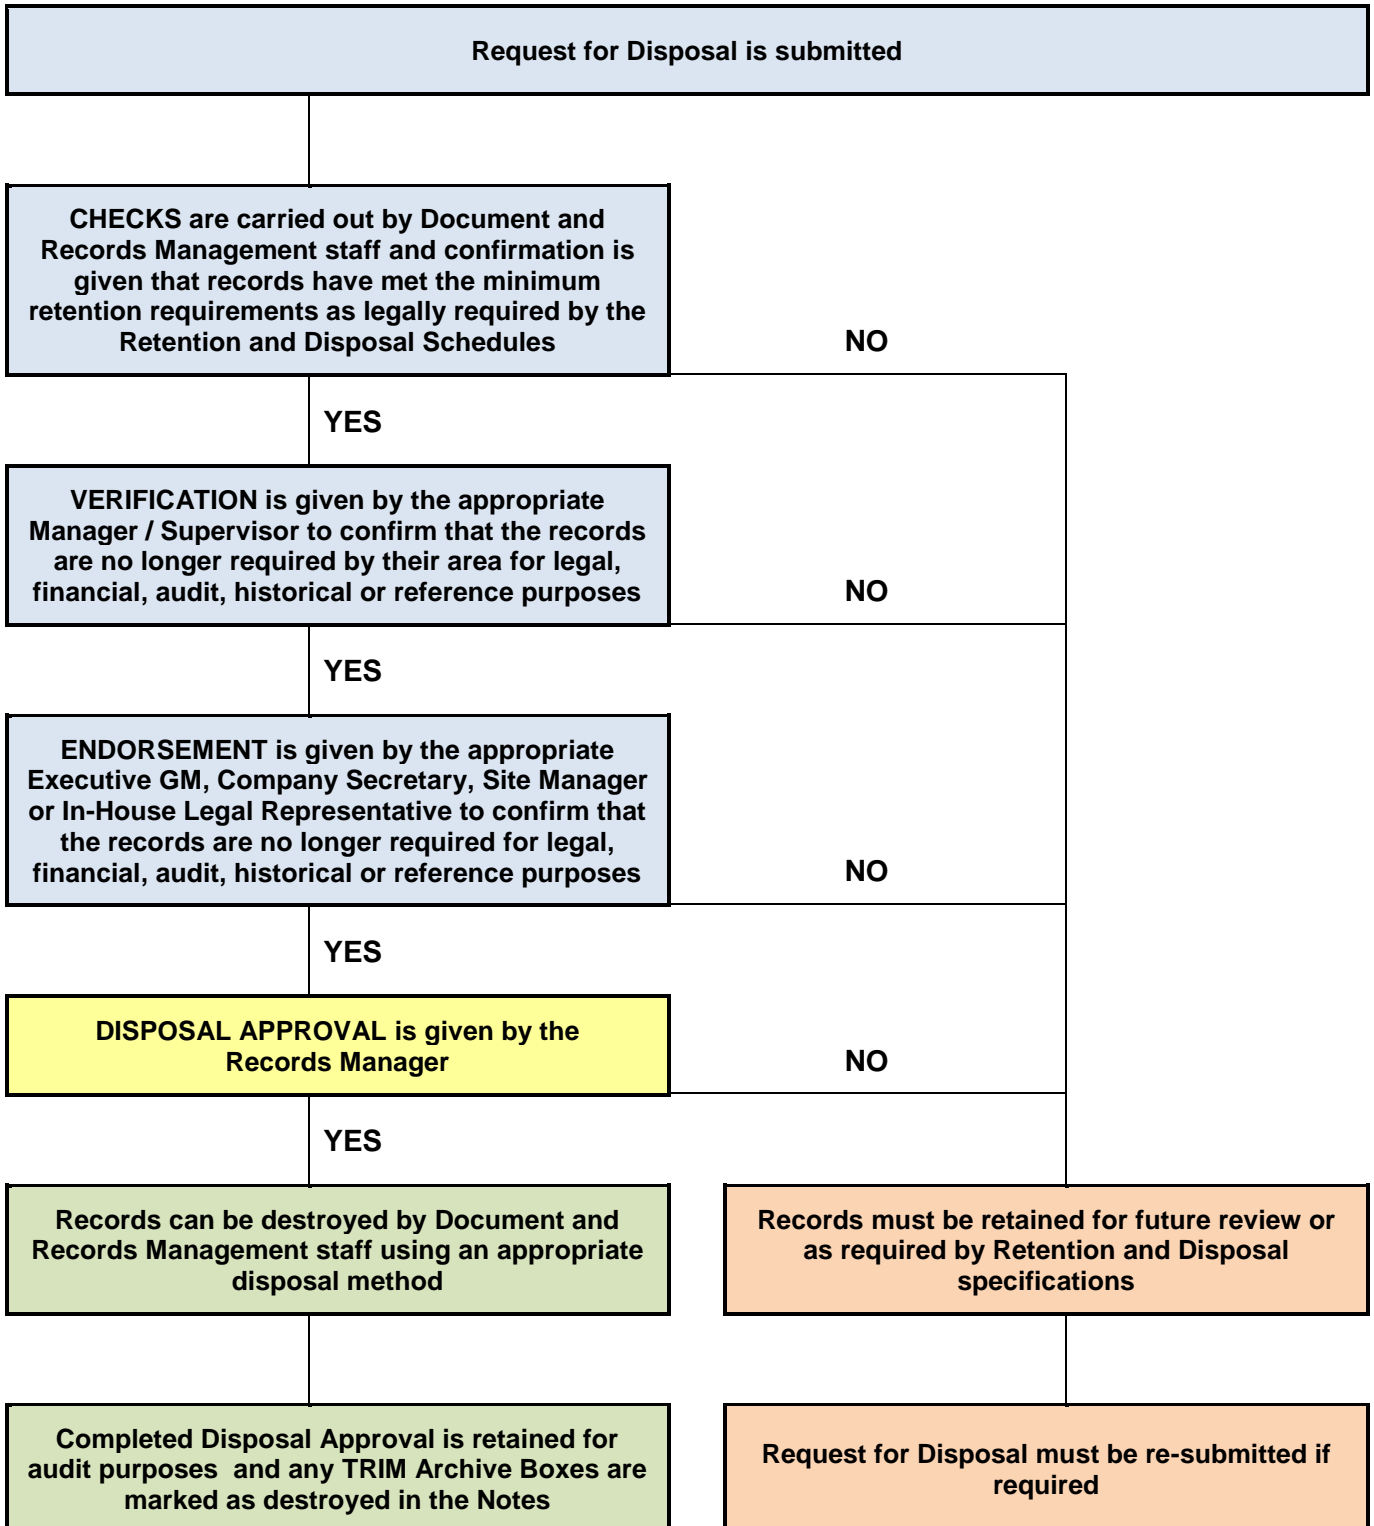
Request for Disposal is submitted

CHECKS are carried out by Document and Records Management staff and confirmation is given that records have met the minimum retention requirements as legally required by the Retention and Disposal Schedules

NO

YES

VERIFICATION is given by the appropriate Manager / Supervisor to confirm that the records are no longer required by their area for legal, financial, audit, historical or reference purposes

NO

YES

ENDORSEMENT is given by the appropriate Executive GM, Company Secretary, Site Manager or In-House Legal Representative to confirm that the records are no longer required for legal, financial, audit, historical or reference purposes

NO

YES

DISPOSAL APPROVAL is given by the Records Manager

NO

YES

Records can be destroyed by Document and Records Management staff using an appropriate disposal method

Records must be retained for future review or as required by Retention and Disposal specifications

Completed Disposal Approval is retained for audit purposes and any TRIM Archive Boxes are marked as destroyed in the Notes

Request for Disposal must be re-submitted if required